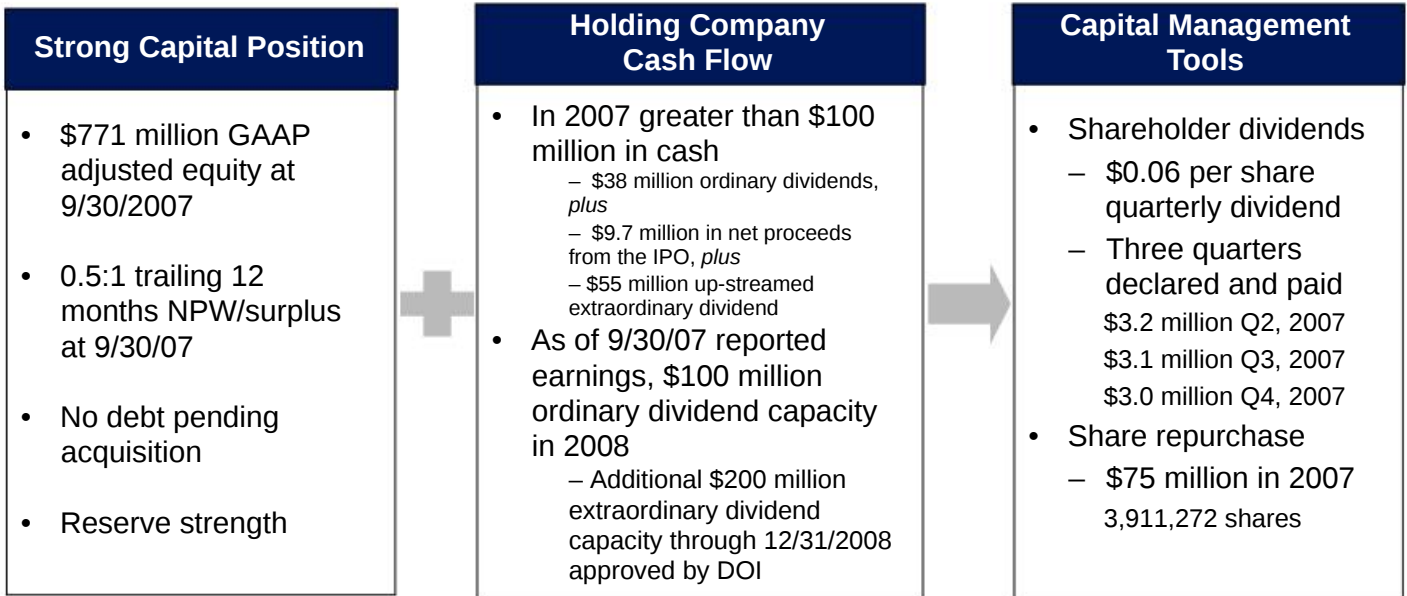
Strong Capital Position

• $771 million GAAP adjusted equity at 9/30/2007

• 0.5:1 trailing 12 months NPW/surplus at 9/30/07

• No debt pending acquisition

• Reserve strength

Holding Company Cash Flow

• In 2007 greater than $100 million in cash
– $38 million ordinary dividends, *plus*
– $9.7 million in net proceeds from the IPO, *plus*
– $55 million up-streamed extraordinary dividend
• As of 9/30/07 reported earnings, $100 million ordinary dividend capacity in 2008
– Additional $200 million extraordinary dividend capacity through 12/31/2008 approved by DOI

Capital Management Tools

• Shareholder dividends
– $0.06 per share quarterly dividend
– Three quarters declared and paid
$3.2 million Q2, 2007
$3.1 million Q3, 2007
$3.0 million Q4, 2007
• Share repurchase
– $75 million in 2007
3,911,272 shares